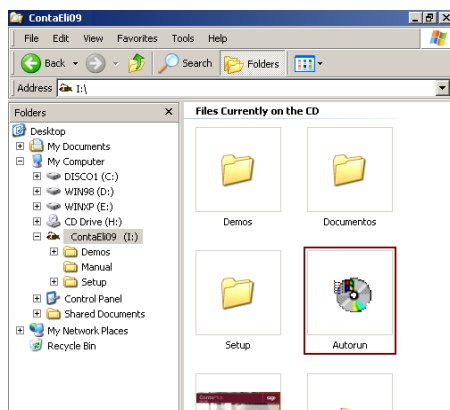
ContaEli09

File Edit View Favorites Tools Help

Back Search Folders

Address I:\

Folders ×

Desktop
My Documents
My Computer
DISCO1 (C:)
WIN98 (D:)
WINXP (E:)
CD Drive (H:)
ContaEli09 (I:)
Demos
Manual
Setup
Control Panel
Shared Documents
My Network Places
Recycle Bin

Files Currently on the CD

Demos

Documentos

Setup

Autorun